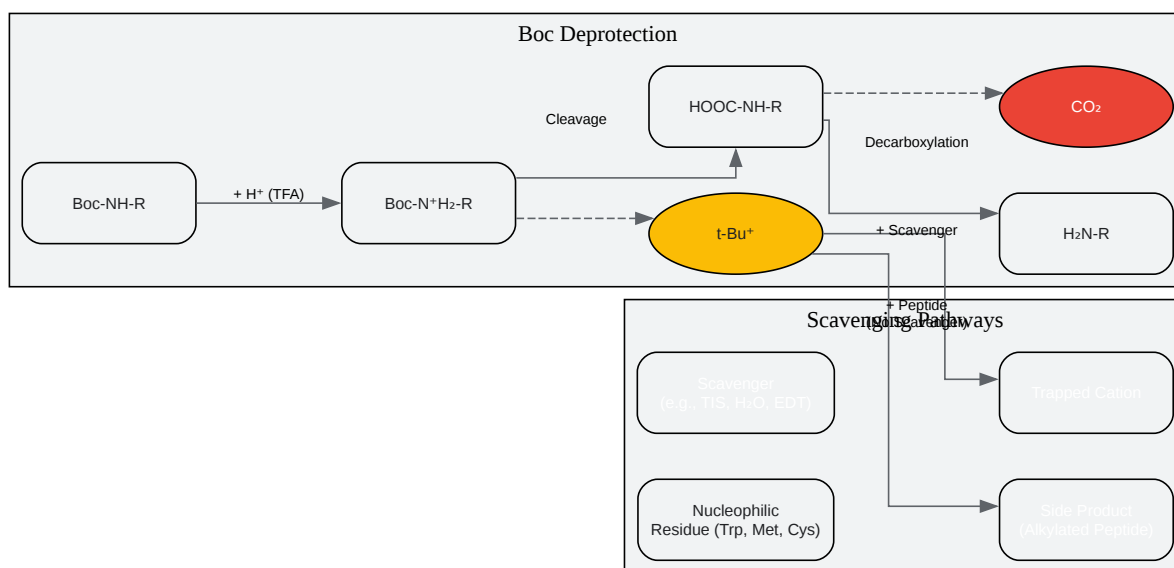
Boc Deprotection

HOOC-NH-R

CO₂

Cleavage

Decarboxylation

Boc-NH-R

+ H⁺ (TFA)

Boc-N⁺H₂-R

t-Bu⁺

+ Scavenger

H₂N-R

+ Peptide
(Side Reaction)

Scavenging Pathways

Scavenger
(e.g., TIS, H₂O, EDT)

Trapped Cation

Nucleophilic
Residue (Trp, Met, Cys)

Side Product
(Alkylated Peptide)